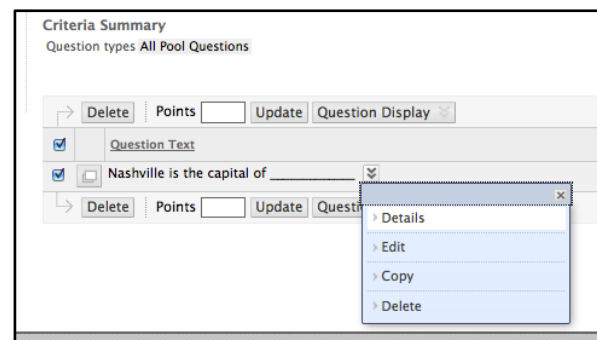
Criteria Summary
Question types All Pool Questions

Delete Points Update Question Display

Question Text

Nashville is the capital of ___________

Delete Points Update Questi

×

Details

Edit

Copy

Delete